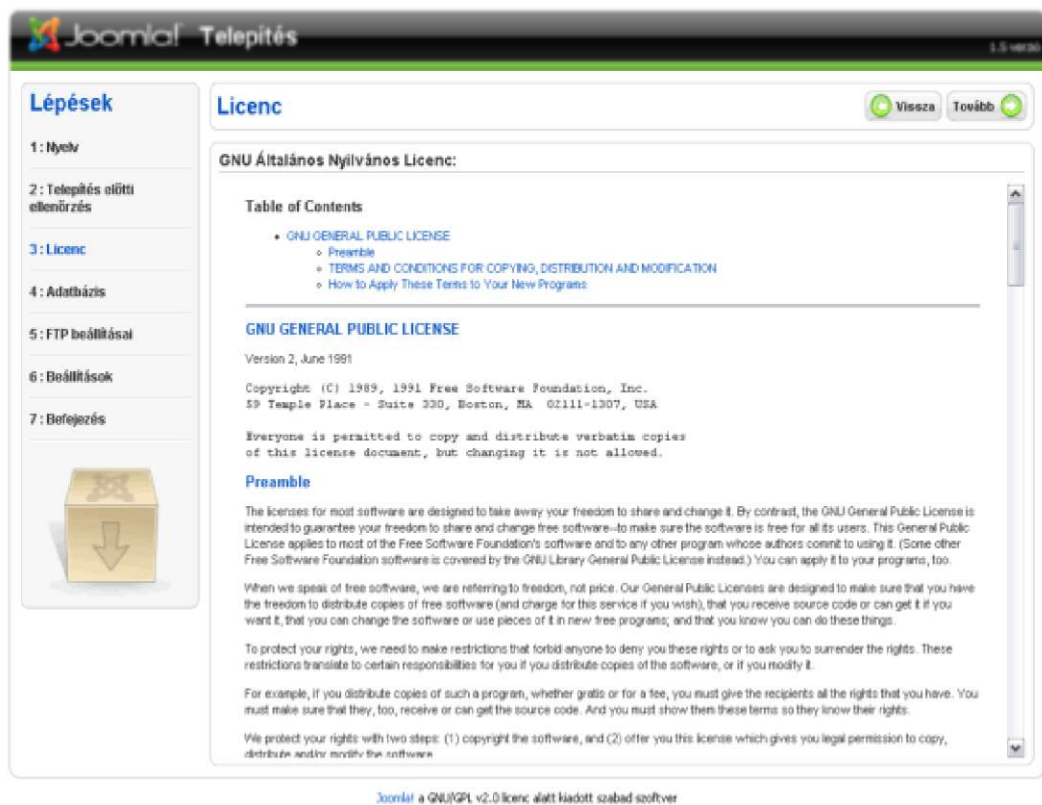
Joomla! Telepítés

1.5 verzió

Lépések

1 : Nyelv

2 : Telepítés előtti ellenőrzés

3 : Licenc

4 : Adatbázis

5 : FTP beállításai

6 : Beállítások

7 : Befejezés

Licenc

Vissza

Tovább

GNU Általános Nyilvános Licenc:

Table of Contents

- GNU GENERAL PUBLIC LICENSE
  - Preamble
  - TERMS AND CONDITIONS FOR COPYING, DISTRIBUTION AND MODIFICATION
  - How to Apply These Terms to Your New Programs

GNU GENERAL PUBLIC LICENSE

Version 2, June 1991

Copyright (C) 1989, 1991 Free Software Foundation, Inc.
59 Temple Place - Suite 330, Boston, MA 02111-1307, USA

Everyone is permitted to copy and distribute verbatim copies
of this license document, but changing it is not allowed.

Preamble

The licenses for most software are designed to take away your freedom to share and change it. By contrast, the GNU General Public License is intended to guarantee your freedom to share and change free software--to make sure the software is free for all its users. This General Public License applies to most of the Free Software Foundation's software and to any other program whose authors commit to using it. (Some other Free Software Foundation software is covered by the GNU Library General Public License instead.) You can apply it to your programs, too.

When we speak of free software, we are referring to freedom, not price. Our General Public Licenses are designed to make sure that you have the freedom to distribute copies of free software (and charge for this service if you wish), that you receive source code or can get it if you want it, that you can change the software or use pieces of it in new free programs; and that you know you can do these things.

To protect your rights, we need to make restrictions that forbid anyone to deny you these rights or to ask you to surrender the rights. These restrictions translate to certain responsibilities for you if you distribute copies of the software, or if you modify it.

For example, if you distribute copies of such a program, whether gratis or for a fee, you must give the recipients all the rights that you have. You must make sure that they, too, receive or can get the source code. And you must show them these terms so they know their rights.

We protect your rights with two steps: (1) copyright the software, and (2) offer you this license which gives you legal permission to copy, distribute and/or modify the software.

Joomla! a GNU/GPL v2.0 licenc alatt kiadott szabad szoftver